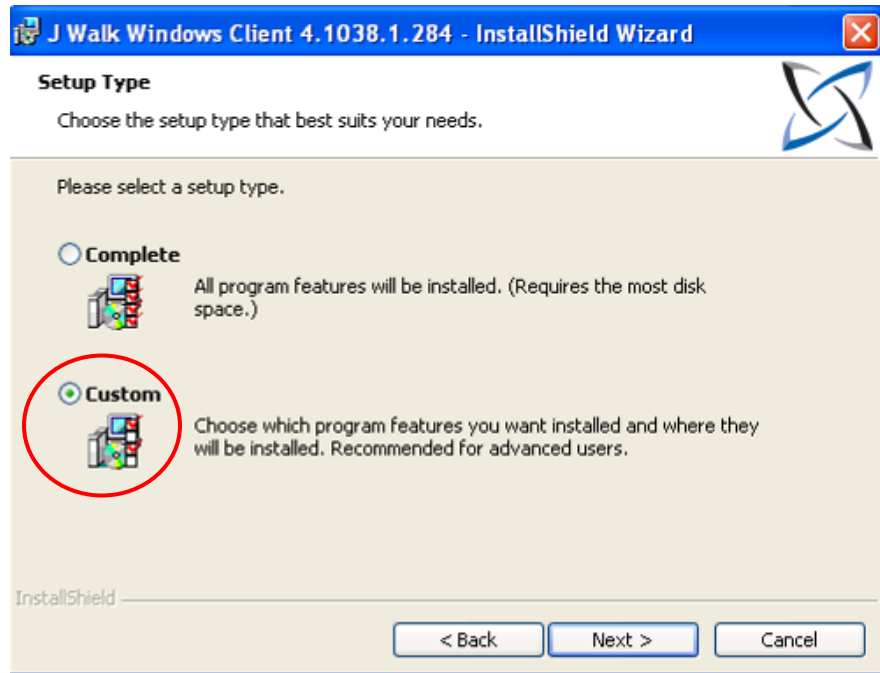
J Walk Windows Client 4.1038.1.284 - InstallShield Wizard

Setup Type

Choose the setup type that best suits your needs.

Please select a setup type.

Complete

All program features will be installed. (Requires the most disk space.)

Custom

Choose which program features you want installed and where they will be installed. Recommended for advanced users.

InstallShield

< Back

Next >

Cancel